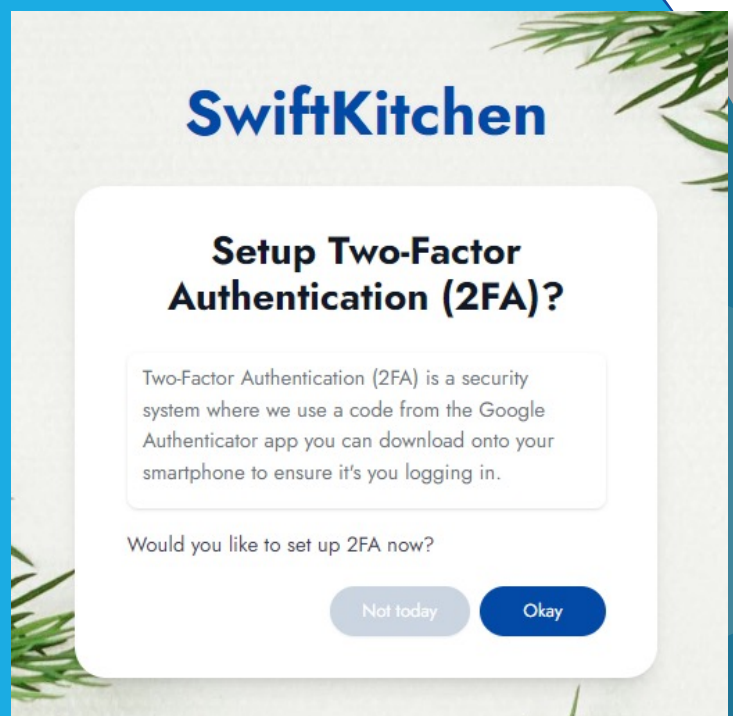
SwiftKitchen

Setup Two-Factor Authentication (2FA)?

Two-Factor Authentication (2FA) is a security system where we use a code from the Google Authenticator app you can download onto your smartphone to ensure it's you logging in.

Would you like to set up 2FA now?

Not today

Okay